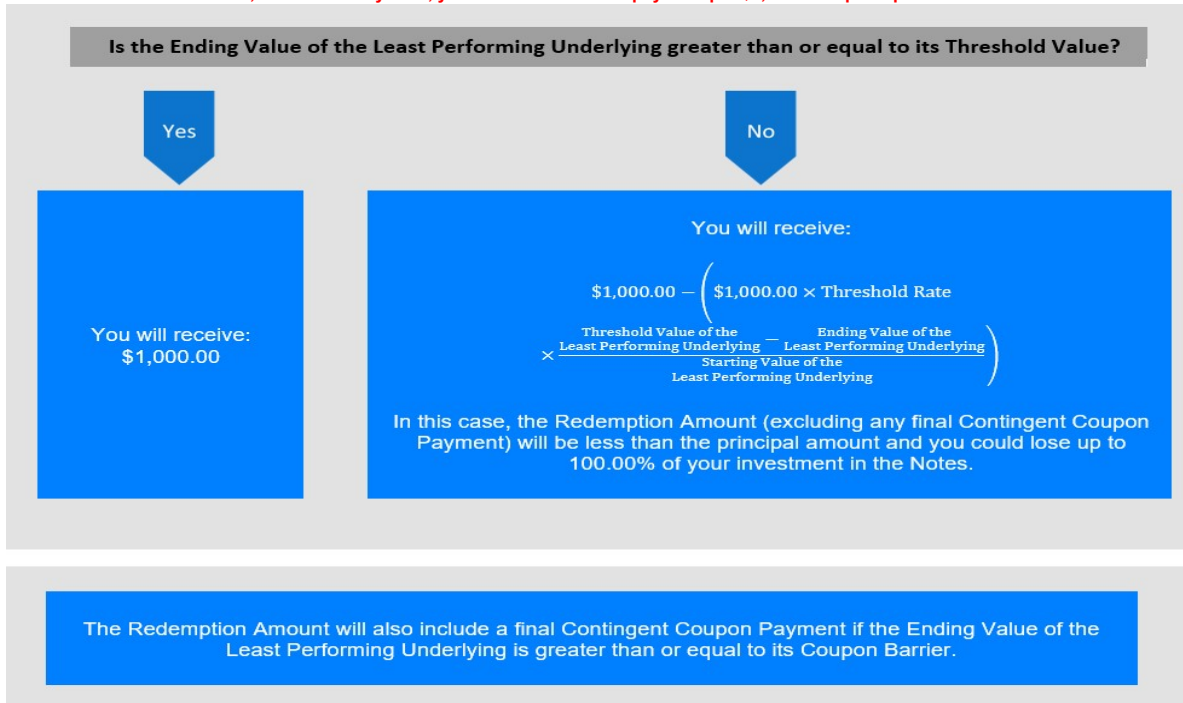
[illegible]

Is the Ending Value of the Least Performing Underlying greater than or equal to its Threshold Value?

Yes

No

You will receive:
$1,000.00

You will receive:

$\$1,000.00 - \left(\$1,000.00 \times \text{Threshold Rate} \times \frac{\text{Threshold Value of the Least Performing Underlying} - \text{Ending Value of the Least Performing Underlying}}{\text{Starting Value of the Least Performing Underlying}}\right)$

In this case, the Redemption Amount (excluding any final Contingent Coupon Payment) will be less than the principal amount and you could lose up to 100.00% of your investment in the Notes.

The Redemption Amount will also include a final Contingent Coupon Payment if the Ending Value of the Least Performing Underlying is greater than or equal to its Coupon Barrier.